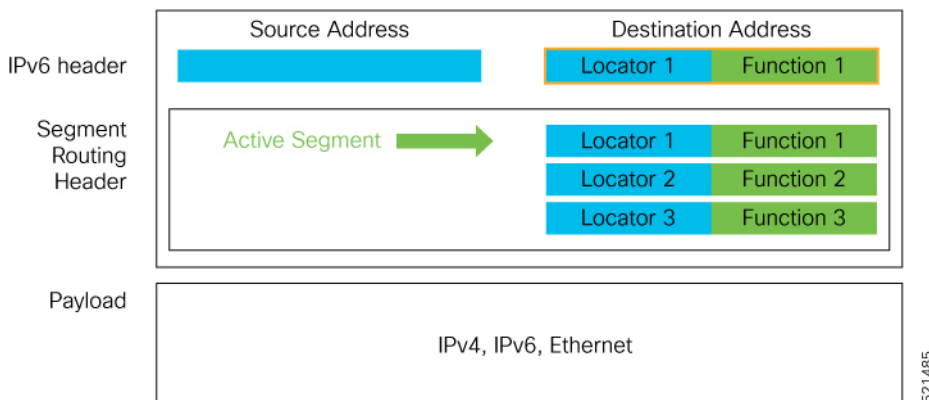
Source Address

Destination Address

IPv6 header

Locator 1 Function 1

Segment Routing Header

Active Segment

Locator 1 Function 1

Locator 2 Function 2

Locator 3 Function 3

Payload

IPv4, IPv6, Ethernet

521485